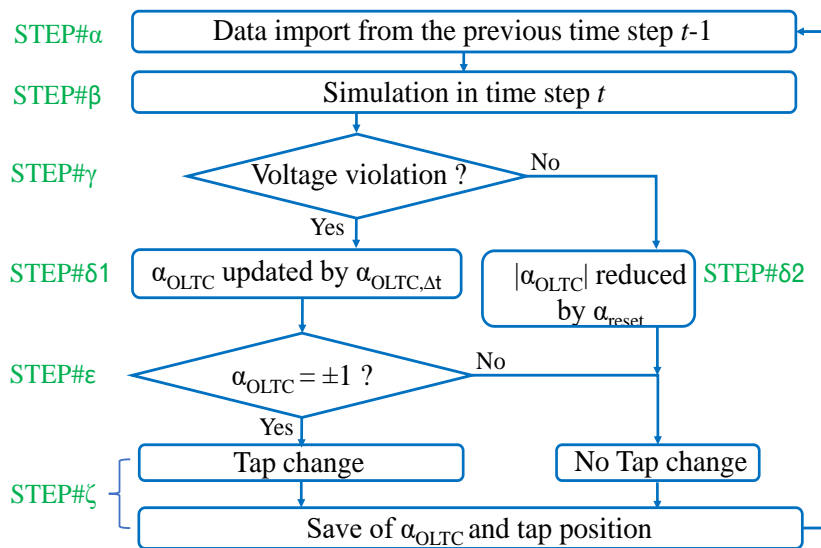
STEP#α
Data import from the previous time step $t$-1

STEP#β
Simulation in time step $t$

STEP#γ
Voltage violation ?

No

Yes

STEP#δ1
$\alpha_{OLTC}$ updated by $\alpha_{OLTC,\Delta t}$

$|\alpha_{OLTC}|$ reduced by $\alpha_{reset}$

STEP#δ2

STEP#ε
$\alpha_{OLTC} = \pm 1$ ?

No

Yes

STEP#ζ
Tap change

No Tap change

Save of $\alpha_{OLTC}$ and tap position